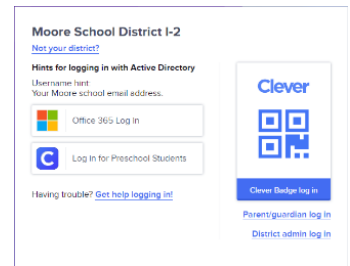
Moore School District I-2

Not your district?

Hints for logging in with Active Directory

Username hint
Your Moore school email address.

Office 365 Log In

Log In for Preschool Students

Having trouble? Get help logging in!

Clever

Clever Badge log in

Parent/guardian log in

District admin log in